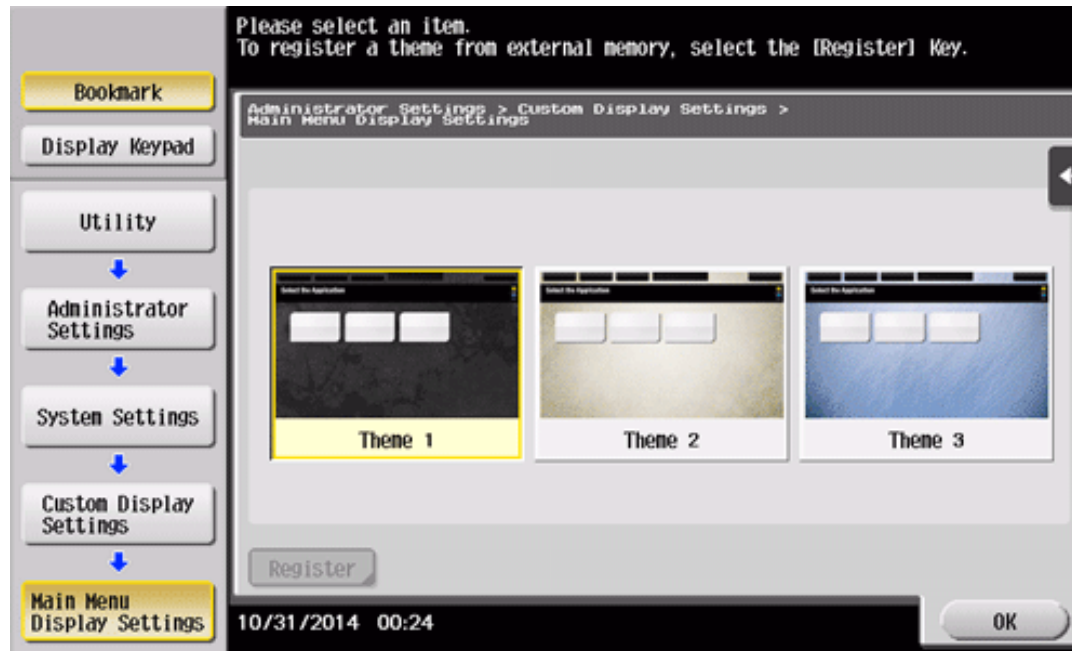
Please select an item.
To register a theme from external memory, select the [Register] Key.

Bookmark

Display Keypad

Utility

Administrator Settings

System Settings

Custom Display Settings

Main Menu Display Settings

Administrator Settings > Custom Display Settings > Main Menu Display Settings

Select the Application

Theme 1

Select the Application

Theme 2

Select the Application

Theme 3

Register

10/31/2014 00:24

OK